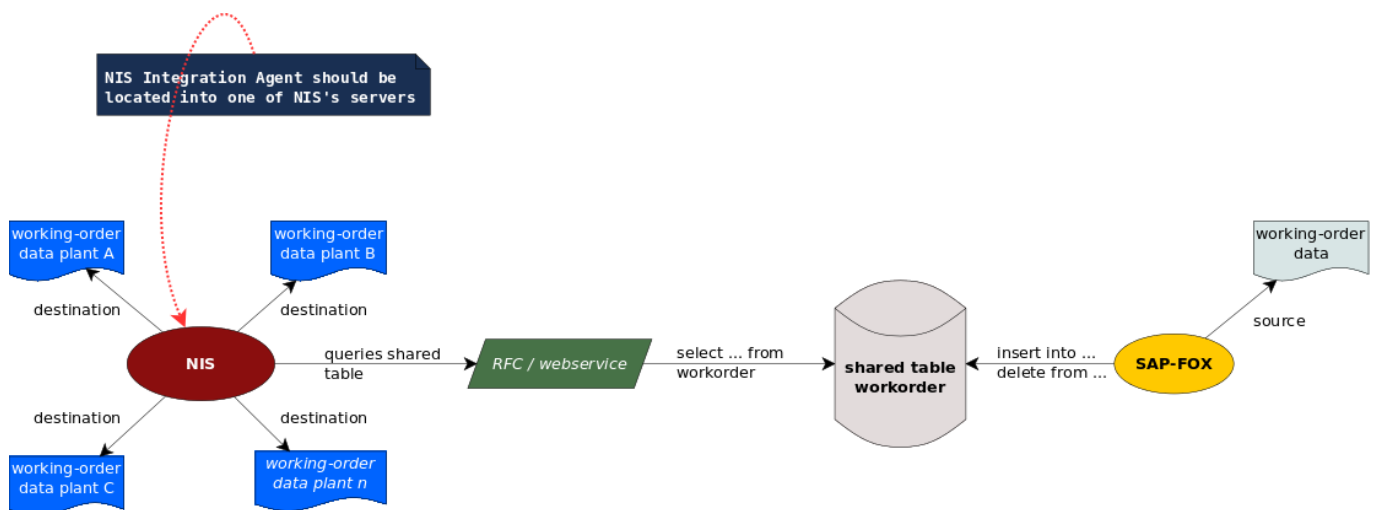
NIS Integration Agent should be located into one of NIS's servers

working-order data plant A

working-order data plant B

destination

destination

NIS

queries shared table

RFC / webservice

select ... from workorder

shared table workorder

insert into ...
delete from ...

SAP-FOX

working-order data

source

destination

destination

working-order data plant C

working-order data plant n